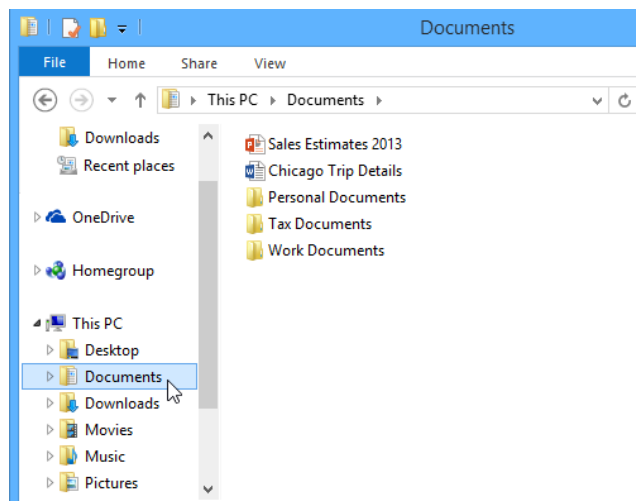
Documents

File Home Share View

This PC ▸ Documents ▸

Downloads
Recent places

OneDrive

Homegroup

This PC
Desktop
Documents
Downloads
Movies
Music
Pictures

Sales Estimates 2013
Chicago Trip Details
Personal Documents
Tax Documents
Work Documents